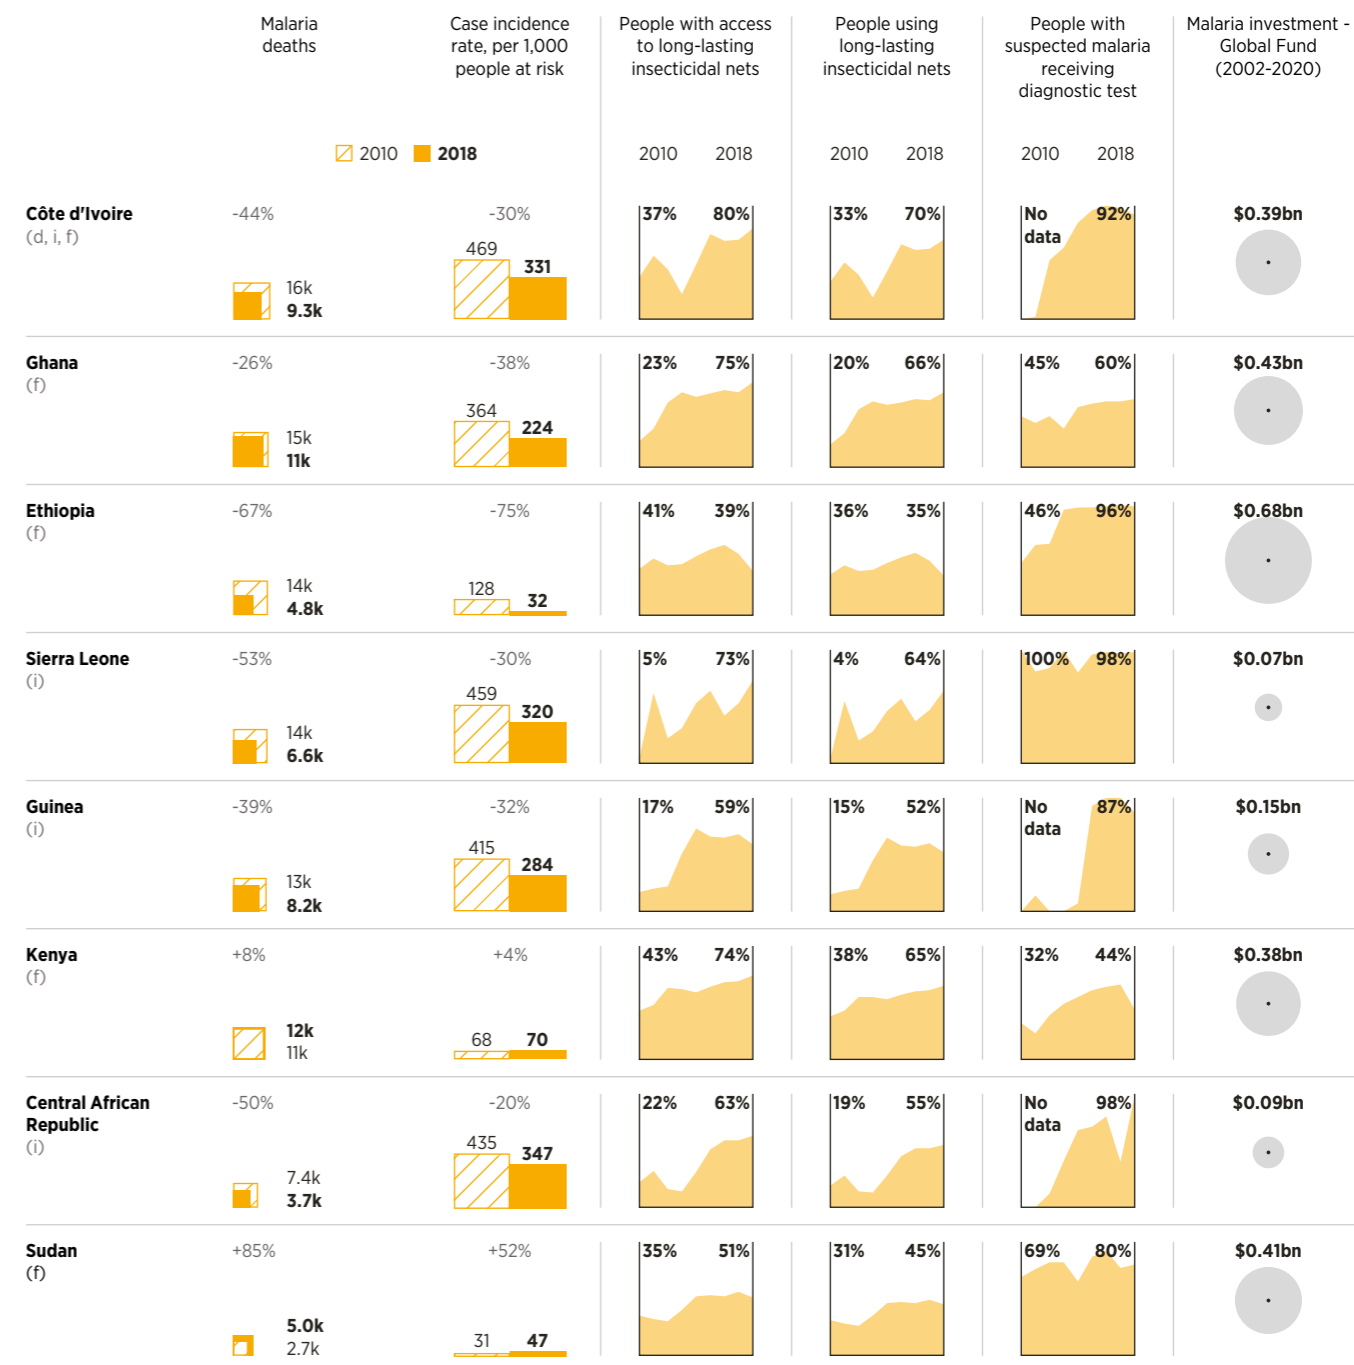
| | Malaria deaths | Case incidence rate, per 1,000 people at risk | People with access to long-lasting insecticidal nets | People using long-lasting insecticidal nets | People with suspected malaria receiving diagnostic test | Malaria investment - Global Fund (2002-2020) |
|---|---|---|---|---|---|---|
| | 2010 2018 | | 2010 2018 | 2010 2018 | 2010 2018 | |
| Côte d'Ivoire (d, i, f) | -44% 16k 9.3k | -30% 469 331 | 37% 80% | 33% 70% | No data 92% | $0.39bn |
| Ghana (f) | -26% 15k 11k | -38% 364 224 | 23% 75% | 20% 66% | 45% 60% | $0.43bn |
| Ethiopia (f) | -67% 14k 4.8k | -75% 128 32 | 41% 39% | 36% 35% | 46% 96% | $0.68bn |
| Sierra Leone (i) | -53% 14k 6.6k | -30% 459 320 | 5% 73% | 4% 64% | 100% 98% | $0.07bn |
| Guinea (i) | -39% 13k 8.2k | -32% 415 284 | 17% 59% | 15% 52% | No data 87% | $0.15bn |
| Kenya (f) | +8% 12k 11k | +4% 68 70 | 43% 74% | 38% 65% | 32% 44% | $0.38bn |
| Central African Republic (i) | -50% 7.4k 3.7k | -20% 435 347 | 22% 63% | 19% 55% | No data 98% | $0.09bn |
| Sudan (f) | +85% 5.0k 2.7k | +52% 31 47 | 35% 51% | 31% 45% | 69% 80% | $0.41bn |